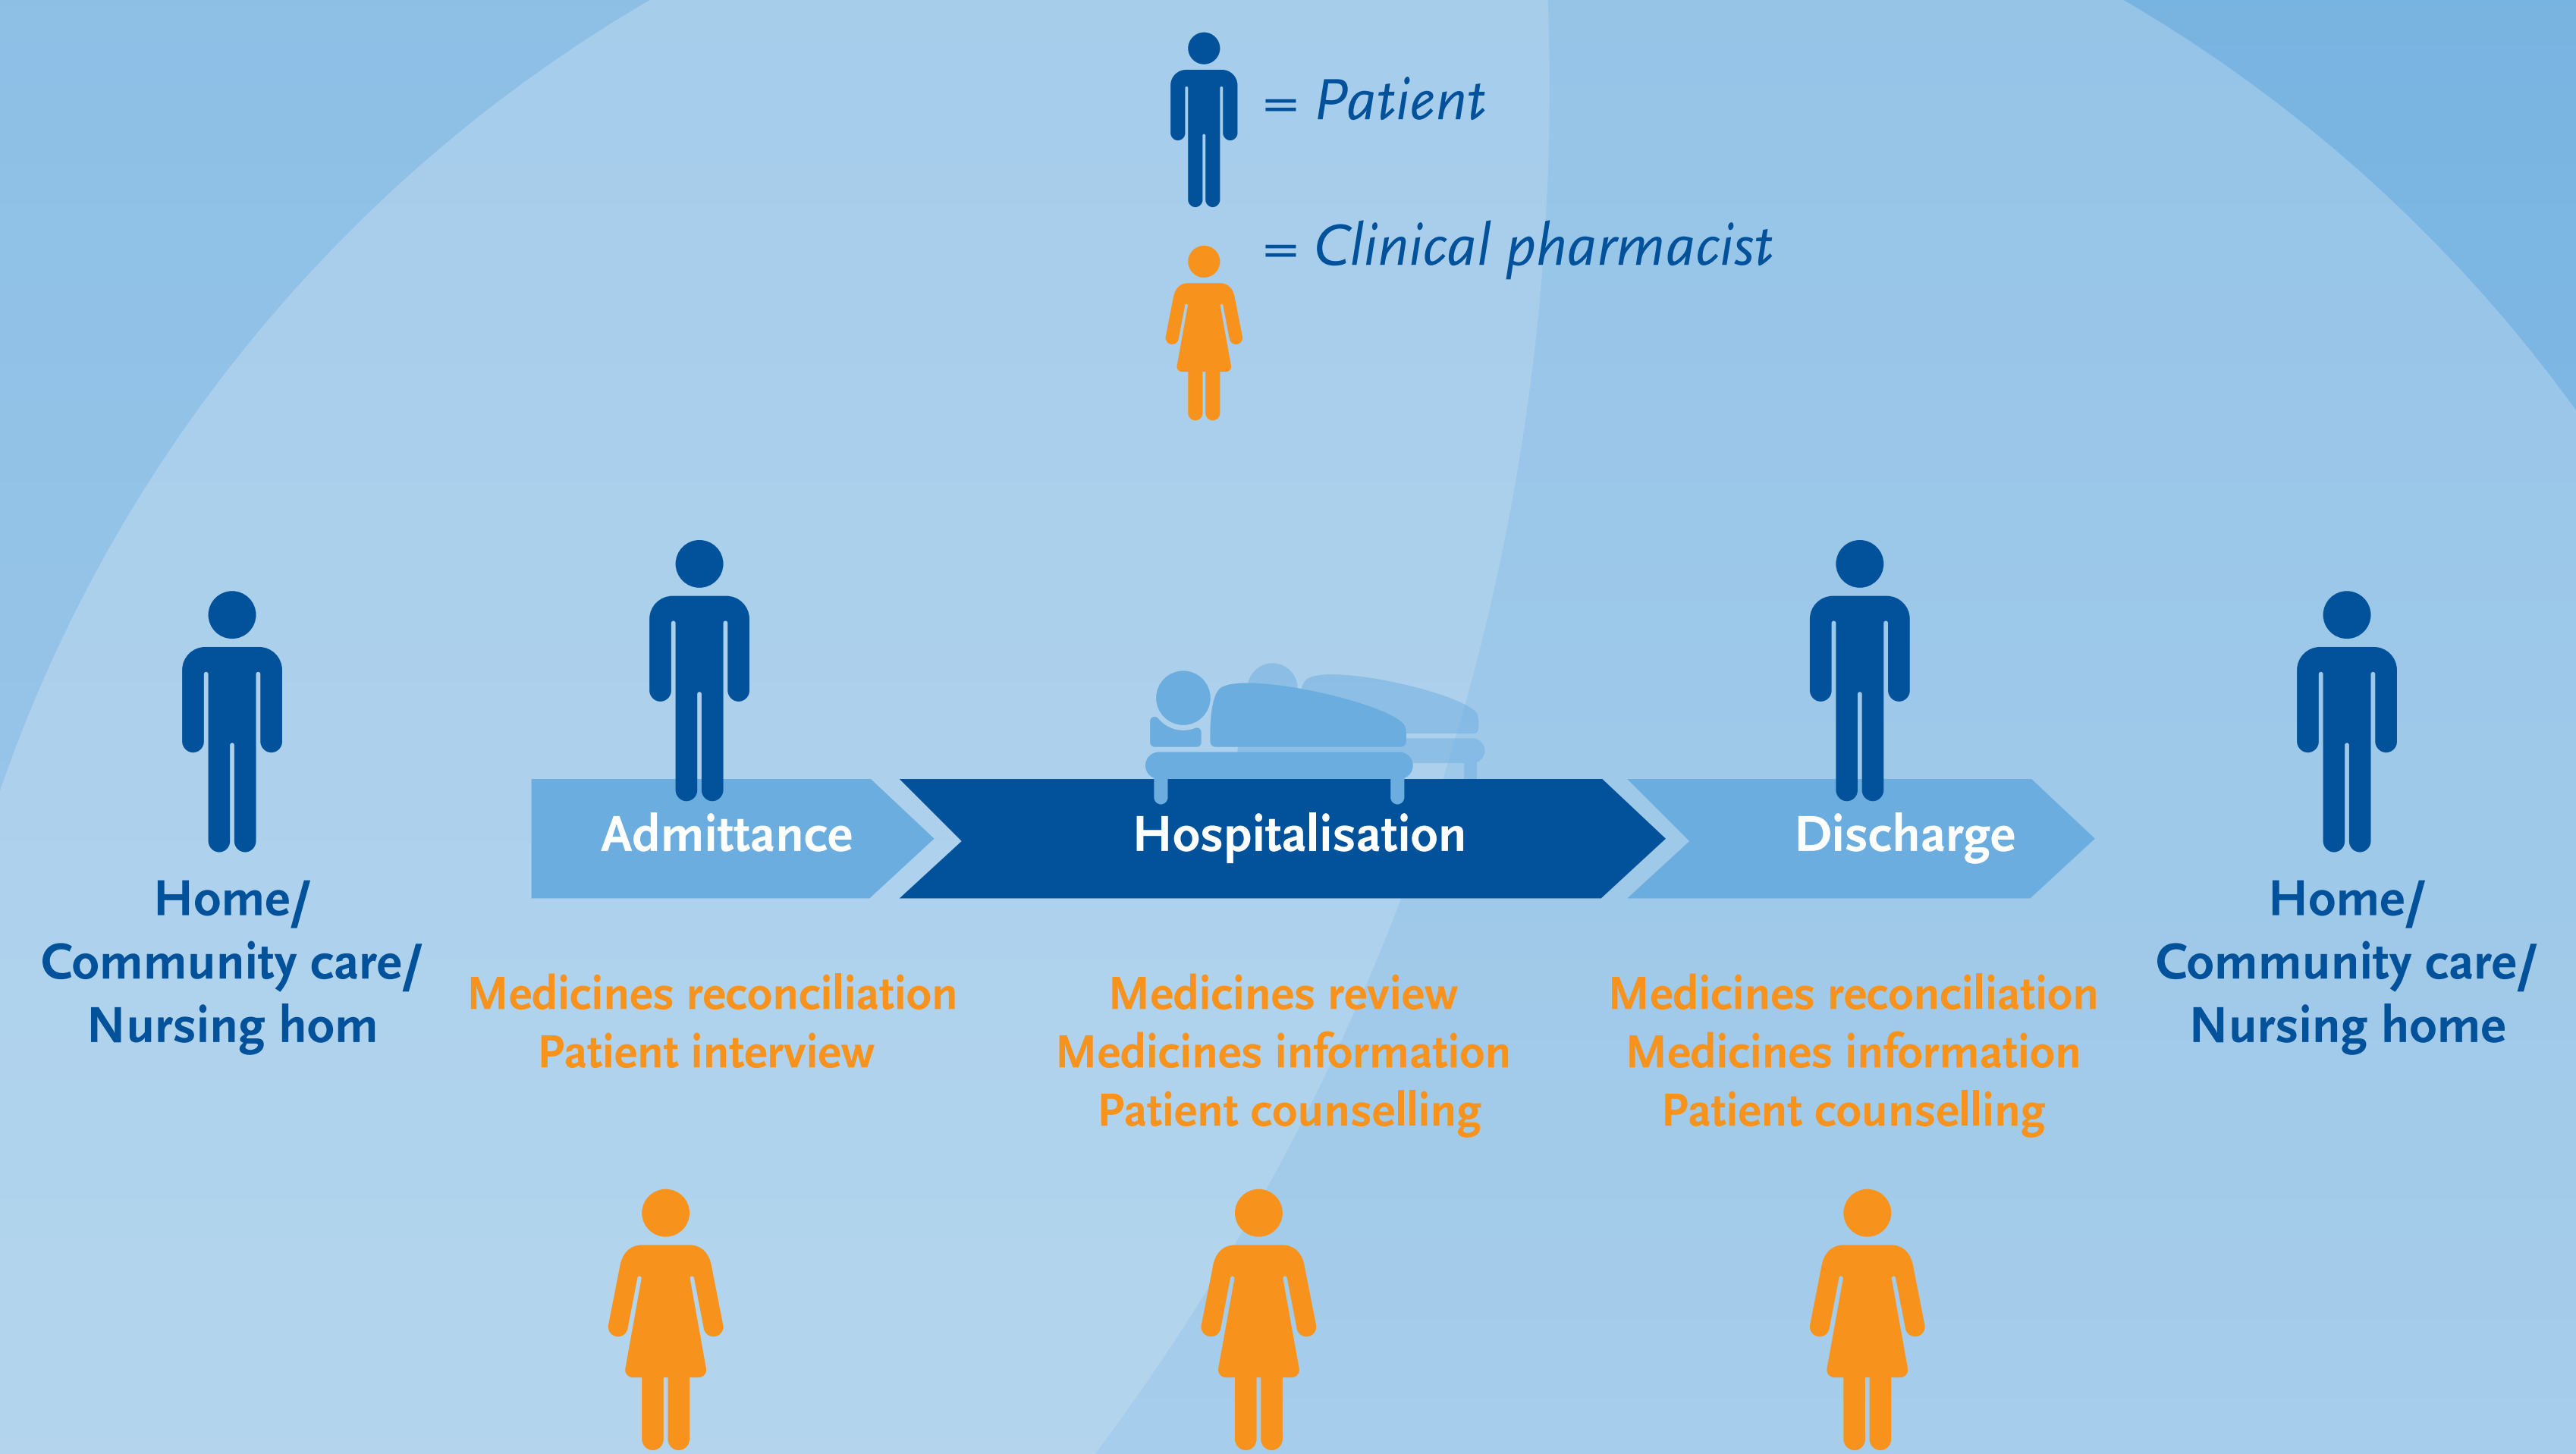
= Patient

= Clinical pharmacist

Home/
Community care/
Nursing hom

Admittance

Medicines reconciliation
Patient interview

Hospitalisation

Medicines review
Medicines information
Patient counselling

Discharge

Medicines reconciliation
Medicines information
Patient counselling

Home/
Community care/
Nursing home